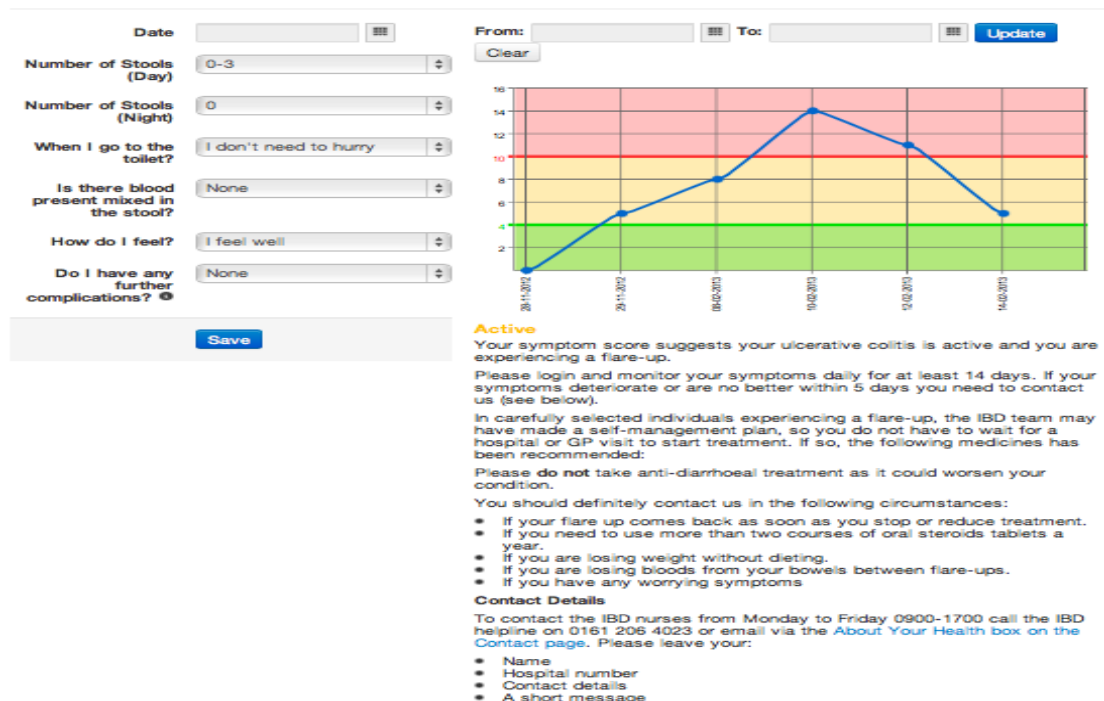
Date

Number of Stools (Day) 0-3

Number of Stools (Night) 0

When I go to the toilet? I don't need to hurry

Is there blood present mixed in the stool? None

How do I feel? I feel well

Do I have any further complications? None

Save

From: To: Update

Clear

16
14
12
10
8
6
4
2

28-11-2012
29-11-2012
08-02-2013
10-02-2013
12-02-2013
14-02-2013

Active

Your symptom score suggests your ulcerative colitis is active and you are experiencing a flare-up.

Please login and monitor your symptoms daily for at least 14 days. If your symptoms deteriorate or are no better within 5 days you need to contact us (see below).

In carefully selected individuals experiencing a flare-up, the IBD team may have made a self-management plan, so you do not have to wait for a hospital or GP visit to start treatment. If so, the following medicines has been recommended:

Please **do not** take anti-diarrhoeal treatment as it could worsen your condition.

You should definitely contact us in the following circumstances:

- If your flare up comes back as soon as you stop or reduce treatment.
- If you need to use more than two courses of oral steroids tablets a year.
- If you are losing weight without dieting.
- If you are losing bloods from your bowels between flare-ups.
- If you have any worrying symptoms

Contact Details

To contact the IBD nurses from Monday to Friday 0900-1700 call the IBD helpline on 0161 206 4023 or email via the About Your Health box on the Contact page. Please leave your:

- Name
- Hospital number
- Contact details
- A short message